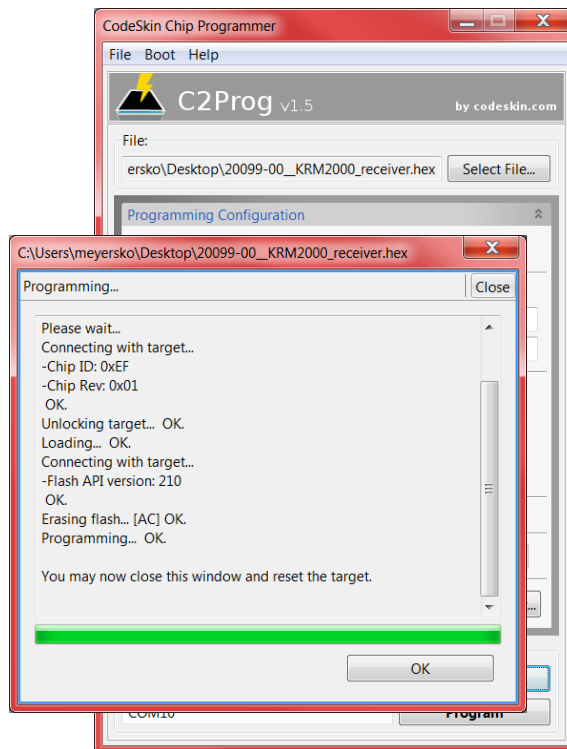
CodeSkin Chip Programmer

File Boot Help

C2Prog v1.5

by codeskin.com

File:

ersko\Desktop\20099-00__KRM2000_receiver.hex

Select File...

Programming Configuration

C:\Users\meyersko\Desktop\20099-00__KRM2000_receiver.hex

Programming...

Close

Please wait...
Connecting with target...
-Chip ID: 0xEF
-Chip Rev: 0x01
OK.
Unlocking target... OK.
Loading... OK.
Connecting with target...
-Flash API version: 210
OK.
Erasing flash... [AC] OK.
Programming... OK.

You may now close this window and reset the target.

OK

COM10

Program